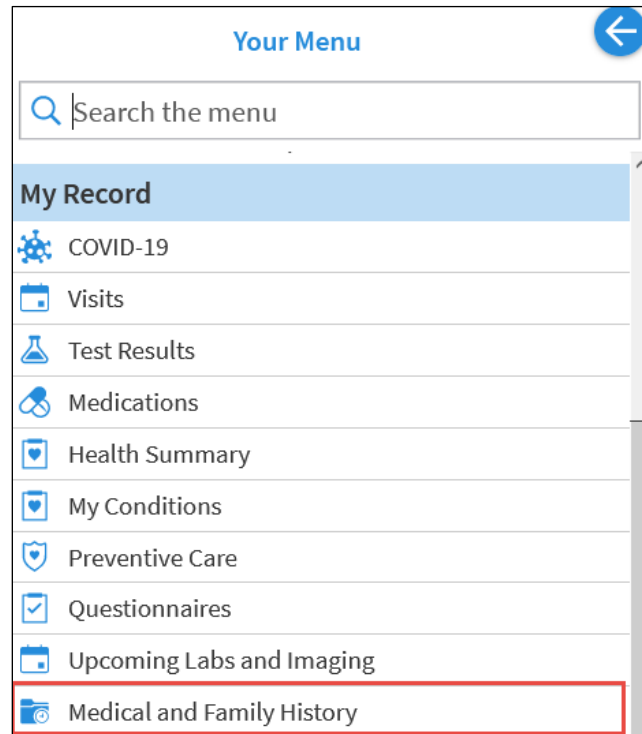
Your Menu

Search the menu

My Record

COVID-19

Visits

Test Results

Medications

Health Summary

My Conditions

Preventive Care

Questionnaires

Upcoming Labs and Imaging

Medical and Family History